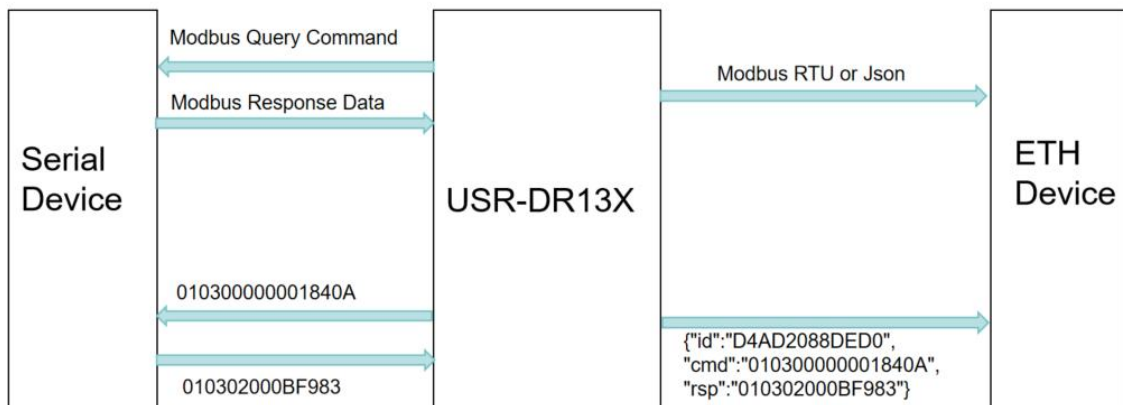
Serial Device

Modbus Query Command

Modbus Response Data

010300000001840A

010302000BF983

USR-DR13X

Modbus RTU or Json

{"id":"D4AD2088DED0", "cmd":"010300000001840A", "rsp":"010302000BF983"}

ETH Device